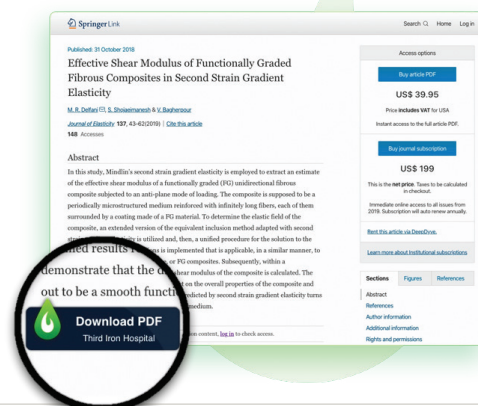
Springer Link

Search Home Log in

Published: 31 October 2018

Effective Shear Modulus of Functionally Graded Fibrous Composites in Second Strain Gradient Elasticity

M. R. Delfani, S. Shojaeimanesh & V. Bagherpour

Journal of Elasticity 137, 43–62(2019) | Cite this article

148 Accesses

Abstract

In this study, Mindlin's second strain gradient elasticity is employed to extract an estimate of the effective shear modulus of a functionally graded (FG) unidirectional fibrous composite subjected to an anti-plane mode of loading. The composite is supposed to be a periodically microstructured medium reinforced with infinitely long fibers, each of them surrounded by a coating made of a FG material. To determine the elastic field of the composite, an extended version of the equivalent inclusion method adapted with second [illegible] is utilized and, then, a unified procedure for the solution to the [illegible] results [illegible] is implemented that is applicable, in a similar manner, to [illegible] or FG composites. Subsequently, within a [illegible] demonstrate that the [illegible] shear modulus of the composite is calculated. The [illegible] on the overall properties of the composite and out to be a smooth functi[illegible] dicted by second strain gradient elasticity turns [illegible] medium.

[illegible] on content, log in to check access.

Download PDF

Third Iron Hospital

Access options

Buy article PDF

US$ 39.95

Price includes VAT for USA

Instant access to the full article PDF.

Buy journal subscription

US$ 199

This is the net price. Taxes to be calculated in checkout.

Immediate online access to all issues from 2019. Subscription will auto renew annually.

Rent this article via DeepDyve.

Learn more about Institutional subscriptions

Sections Figures References

Abstract

References

Author information

Additional information

Rights and permissions